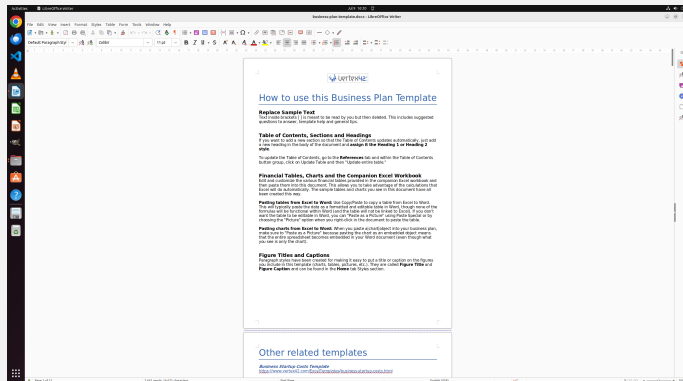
Activities LibreOffice Writer

business-plan-template.docx - LibreOffice Writer

File Edit View Insert Format Styles Table Form Tools Window Help

Default Paragraph Style Calibri 11 pt

Vertex42

How to use this Business Plan Template

Replace Sample Text
Text inside brackets [ ] is meant to be read by you but then deleted. This includes suggested questions to answer, template help and general tips.

Table of Contents, Sections and Headings
If you want to add a new section so that the Table of Contents updates automatically, just add a new heading in the body of the document and assign it the Heading 1 or Heading 2 style.

To update the Table of Contents, go to the References tab and either the Table of Contents button group, click on Update Table and then "Update entire table."

Financial Tables, Charts and the Companion Excel Workbook
Edit and customize the various financial tables provided in the companion Excel workbook and then paste them into this document. This allows you to take advantage of the calculations that Excel will do automatically. The sample tables and charts you see in this document have all been created this way.

Pasting tables from Excel to Word: Use Copy/Paste to copy a table from Excel to Word. This will typically paste the data as a formatted and editable table in Word, though none of the formulas will be functional within Word (and the table will not be linked to Excel). If you don't want the table to be editable in Word, you can "Paste as a Picture" using Paste Special or by choosing the "Picture" option when you right-click in the document to paste the table.

Pasting charts from Excel to Word: When you paste a chart/object into your business plan, make sure to "Paste as a Picture" because pasting the chart as an embedded object means that the entire spreadsheet becomes embedded in your Word document (even though what you see is only the chart).

Figure Titles and Captions
Paragraph styles have been created for making it easy to put a title or caption on the figures you include in the template (charts, tables, pictures, etc.). They are called Figure Title and Figure Caption and can be found in the Home tab Styles section.

Other related templates

Business Startup Costs Template
https://www.vertex42.com/ExcelTemplates/business-startup-costs.html

Page 1 of 11